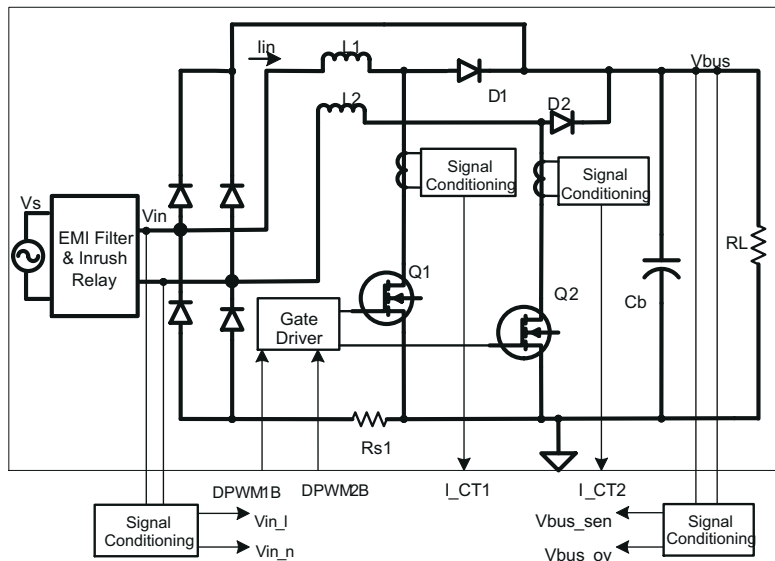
Iin
L1
D1
Vbus
L2
D2
Signal Conditioning
Signal Conditioning
Vs
EMI Filter & Inrush Relay
Vin
Q1
Q2
Cb
RL
Gate Driver
Rs1
DPWM1B
DPWM2B
I_CT1
I_CT2
Signal Conditioning
Vin_l
Vin_n
Vbus_sen
Vbus_ov
Signal Conditioning